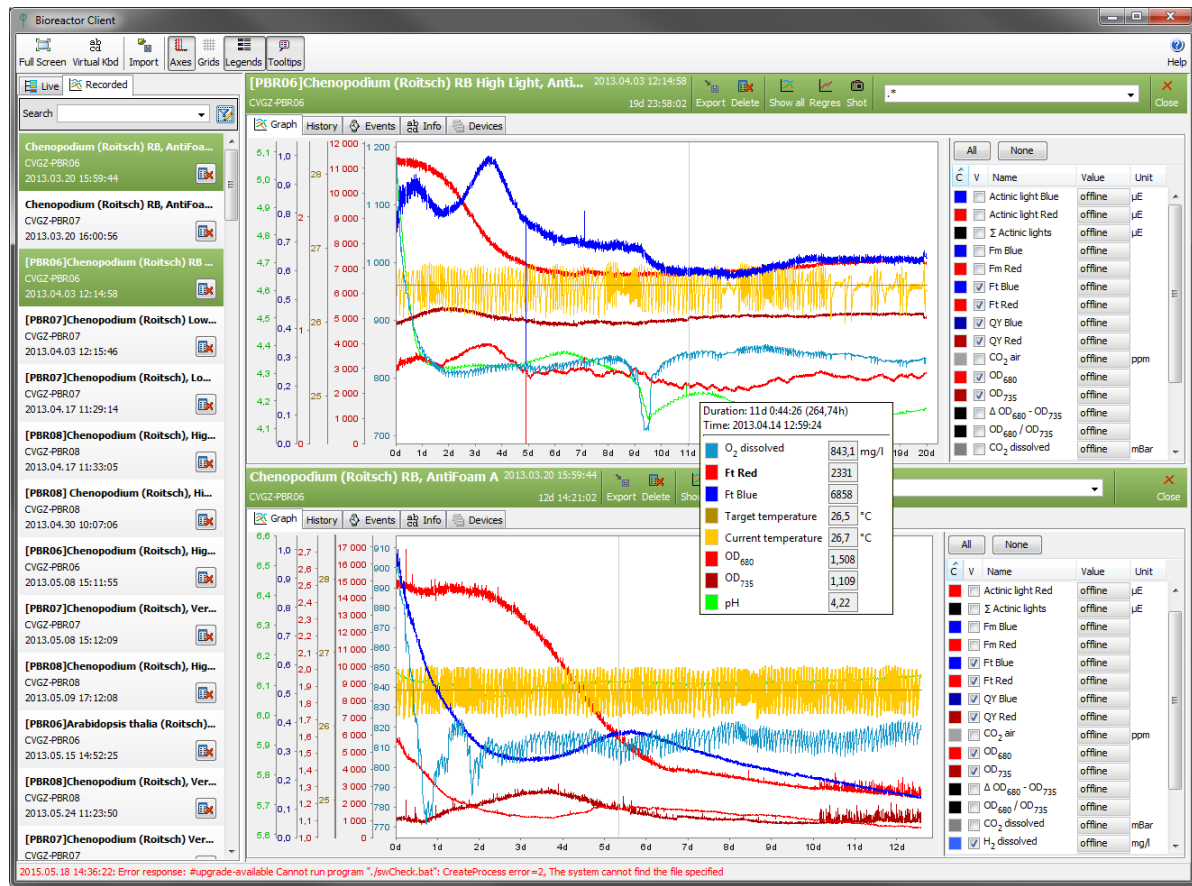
Bioreactor Client

Full Screen Virtual Kbd Import Axes Grids Legends Tooltips Help

Live Recorded

Search

Chenopodium (Roitsch) RB, AntiFoa...
CVGZ-PBR06
2013.03.20 15:59:44

Chenopodium (Roitsch) RB, AntiFoa...
CVGZ-PBR07
2013.03.20 16:00:56

[PBR06]Chenopodium (Roitsch) RB ...
CVGZ-PBR06
2013.04.03 12:14:58

[PBR07]Chenopodium (Roitsch) Low...
CVGZ-PBR07
2013.04.03 12:15:46

[PBR07]Chenopodium (Roitsch), Lo...
CVGZ-PBR07
2013.04.17 11:29:14

[PBR08]Chenopodium (Roitsch), Hig...
CVGZ-PBR08
2013.04.17 11:33:05

[PBR08] Chenopodium (Roitsch), Hi...
CVGZ-PBR08
2013.04.30 10:07:06

[PBR06]Chenopodium (Roitsch), Hig...
CVGZ-PBR06
2013.05.08 15:11:55

[PBR07]Chenopodium (Roitsch), Ver...
CVGZ-PBR07
2013.05.08 15:12:09

[PBR08]Chenopodium (Roitsch), Hig...
CVGZ-PBR08
2013.05.09 17:12:08

[PBR06]Arabidopsis thalia (Roitsch)...
CVGZ-PBR06
2013.05.15 14:52:25

[PBR08]Chenopodium (Roitsch), Ver...
CVGZ-PBR08
2013.05.24 11:23:50

[PBR07]Chenopodium (Roitsch) Ver...
CVGZ-PBR07

[PBR06]Chenopodium (Roitsch) RB High Light, Anti... 2013.04.03 12:14:58
CVGZ-PBR06 19d 23:58:02
Export Delete Show all Regres Shot .* Close

Graph History Events Info Devices

5,1 5,0 4,9 4,8 4,7 4,6 4,5 4,4 4,3 4,2 4,1
1,0 0,9 0,8 0,7 0,6 0,5 0,4 0,3 0,2 0,1 0,0
28 27 26 25
3 2 1 0
12 000 11 000 10 000 9 000 8 000 7 000 6 000 5 000 4 000 3 000 2 000 1 000 0
1 100 1 000 900 800 700
0d 1d 2d 3d 4d 5d 6d 7d 8d 9d 10d 11d 19d 20d

Duration: 11d 0:44:26 (264,74h)
Time: 2013.04.14 12:59:24

| | | |
|---|---|---|
| $O_2$ dissolved | 843,1 | mg/l |
| Ft Red | 2331 | |
| Ft Blue | 6858 | |
| Target temperature | 26,5 | °C |
| Current temperature | 26,7 | °C |
| $OD_{680}$ | 1,508 | |
| $OD_{735}$ | 1,109 | |
| pH | 4,22 | |

All None

| C | V | Name | Value | Unit |
|---|---|---|---|---|
| | | Actinic light Blue | offline | µE |
| | | Actinic light Red | offline | µE |
| | | Σ Actinic lights | offline | µE |
| | | Fm Blue | offline | |
| | | Fm Red | offline | |
| | ✓ | Ft Blue | offline | |
| | ✓ | Ft Red | offline | |
| | ✓ | QY Blue | offline | |
| | ✓ | QY Red | offline | |
| | | $CO_2$ air | offline | ppm |
| | ✓ | $OD_{680}$ | offline | |
| | ✓ | $OD_{735}$ | offline | |
| | | Δ $OD_{680}$ - $OD_{735}$ | offline | |
| | | $OD_{680}$ / $OD_{735}$ | offline | |
| | | $CO_2$ dissolved | offline | mBar |

Chenopodium (Roitsch) RB, AntiFoam A 2013.03.20 15:59:44
CVGZ-PBR06 12d 14:21:02
Export Delete Show Close

Graph History Events Info Devices

6,6 6,5 6,4 6,3 6,2 6,1 6,0 5,9 5,8 5,7 5,6
1,0 0,9 0,8 0,7 0,6 0,5 0,4 0,3 0,2 0,1 0,0
2,7 2,6 2,5 2,4 2,3 2,2 2,1 2,0 1,9 1,8 1,7 1,6 1,5 1,4 1,3 1,2 1,1 1,0
28 27 26 25
17 000 16 000 15 000 14 000 13 000 12 000 11 000 10 000 9 000 8 000 7 000 6 000 5 000 4 000 3 000 2 000 1 000 0
910 900 890 880 870 860 850 840 830 820 810 800 790 780 770
0d 1d 2d 3d 4d 5d 6d 7d 8d 9d 10d 11d 12d

All None

| C | V | Name | Value | Unit |
|---|---|---|---|---|
| | | Actinic light Red | offline | µE |
| | | Σ Actinic lights | offline | µE |
| | | Fm Blue | offline | |
| | | Fm Red | offline | |
| | ✓ | Ft Blue | offline | |
| | ✓ | Ft Red | offline | |
| | ✓ | QY Blue | offline | |
| | ✓ | QY Red | offline | |
| | | $CO_2$ air | offline | ppm |
| | ✓ | $OD_{680}$ | offline | |
| | ✓ | $OD_{735}$ | offline | |
| | | Δ $OD_{680}$ - $OD_{735}$ | offline | |
| | | $OD_{680}$ / $OD_{735}$ | offline | |
| | | $CO_2$ dissolved | offline | mBar |
| | ✓ | $H_2$ dissolved | offline | mg/l |

2015.05.18 14:36:22: Error response: #upgrade-available Cannot run program "./swCheck.bat": CreateProcess error=2, The system cannot find the file specified